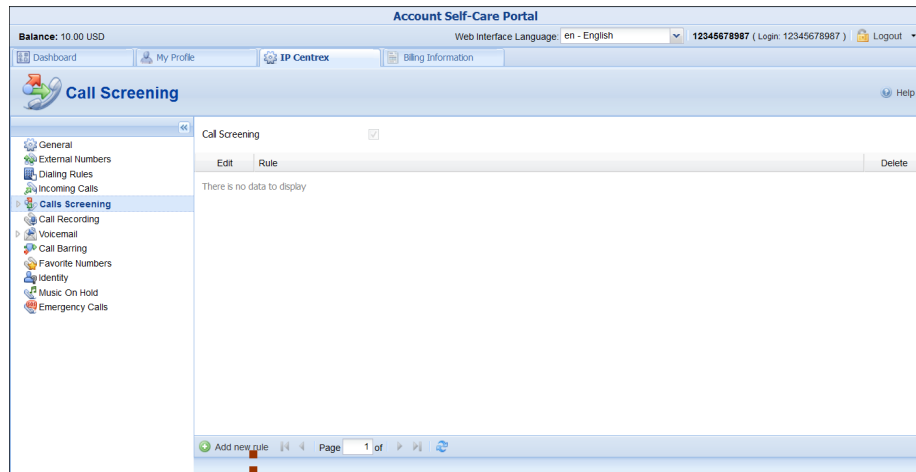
Account Self-Care Portal

Balance: 10.00 USD

Web Interface Language: en - English

12345678987 ( Login: 12345678987 ) | Logout

Dashboard | My Profile | IP Centrex | Billing Information

Call Screening

Help

General
External Numbers
Dialing Rules
Incoming Calls
Calls Screening
Call Recording
Voicemail
Call Barring
Favorite Numbers
Identity
Music On Hold
Emergency Calls

Call Screening

| Edit | Rule | Delete |
|---|---|---|

There is no data to display

Add new rule | Page 1 of